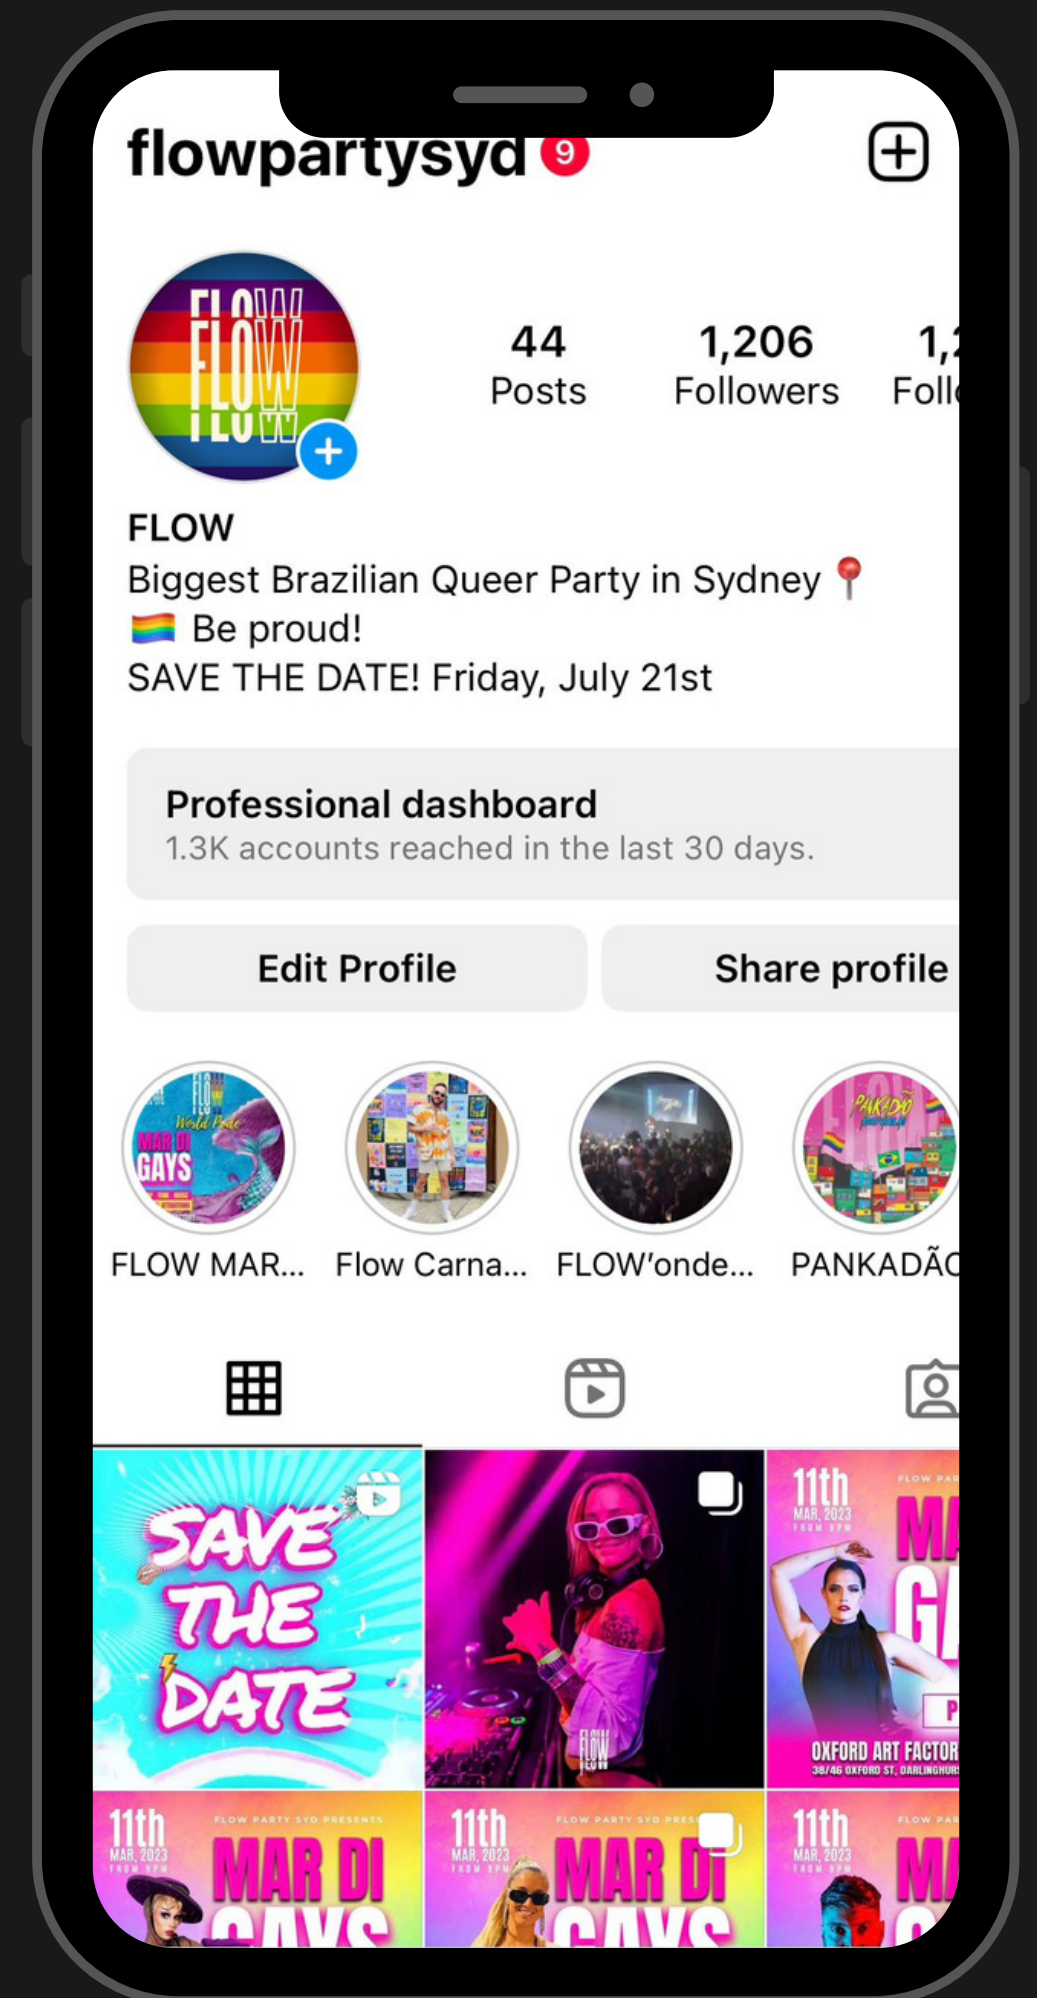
flowpartysyd 9

FLOW

44 Posts
1,206 Followers
1,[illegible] Foll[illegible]

FLOW
Biggest Brazilian Queer Party in Sydney 📍
🏳️‍🌈 Be proud!
SAVE THE DATE! Friday, July 21st

Professional dashboard
1.3K accounts reached in the last 30 days.

Edit Profile
Share profile

FLOW MAR...
Flow Carna...
FLOW'onde...
PANKADÃ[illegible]

SAVE THE DATE

FLOW

11th MAR, 2023 FROM 9PM
FLOW PAR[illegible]
MA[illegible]
GA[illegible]
OXFORD ART FACTOR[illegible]
38/46 OXFORD ST, DARLINGHURS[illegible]

11th MAR, 2023 FROM 9PM
FLOW PARTY SYD PRESENTS
MAR DI GAYS

11th MAR, 2023 FROM 9PM
FLOW PARTY SYD PRES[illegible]
MAR DI GAYS

11th MAR, 2023 FROM 9PM
FLOW PAR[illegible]
MA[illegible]